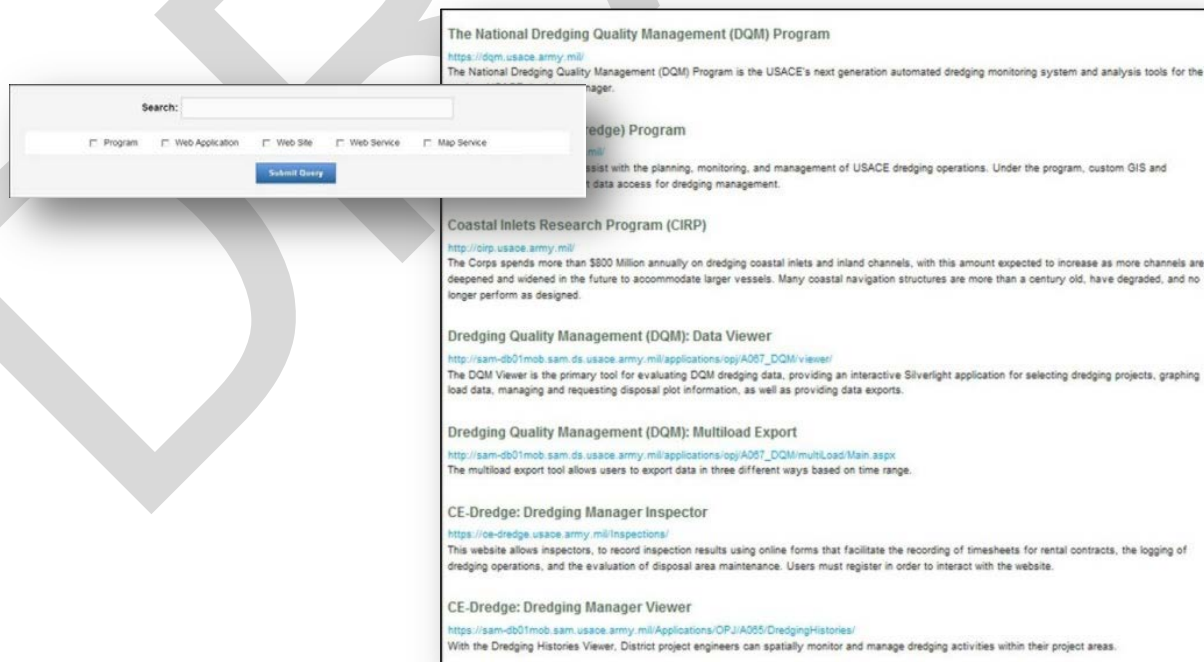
Search:

Program
Web Application
Web Site
Web Service
Map Service

Submit Query

The National Dredging Quality Management (DQM) Program

https://dqm.usace.army.mil/

The National Dredging Quality Management (DQM) Program is the USACE's next generation automated dredging monitoring system and analysis tools for the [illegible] nager.

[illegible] edge) Program

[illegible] mil/

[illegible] sist with the planning, monitoring, and management of USACE dredging operations. Under the program, custom GIS and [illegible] t data access for dredging management.

Coastal Inlets Research Program (CIRP)

http://cirp.usace.army.mil/

The Corps spends more than $800 Million annually on dredging coastal inlets and inland channels, with this amount expected to increase as more channels are deepened and widened in the future to accommodate larger vessels. Many coastal navigation structures are more than a century old, have degraded, and no longer perform as designed.

Dredging Quality Management (DQM): Data Viewer

http://sam-db01mob.sam.ds.usace.army.mil/applications/opj/A067_DQM/viewer/

The DQM Viewer is the primary tool for evaluating DQM dredging data, providing an interactive Silverlight application for selecting dredging projects, graphing load data, managing and requesting disposal plot information, as well as providing data exports.

Dredging Quality Management (DQM): Multiload Export

http://sam-db01mob.sam.ds.usace.army.mil/applications/opj/A067_DQM/multiLoad/Main.aspx

The multiload export tool allows users to export data in three different ways based on time range.

CE-Dredge: Dredging Manager Inspector

https://ce-dredge.usace.army.mil/Inspections/

This website allows inspectors, to record inspection results using online forms that facilitate the recording of timesheets for rental contracts, the logging of dredging operations, and the evaluation of disposal area maintenance. Users must register in order to interact with the website.

CE-Dredge: Dredging Manager Viewer

https://sam-db01mob.sam.usace.army.mil/Applications/OPJ/A065/DredgingHistories/

With the Dredging Histories Viewer, District project engineers can spatially monitor and manage dredging activities within their project areas.